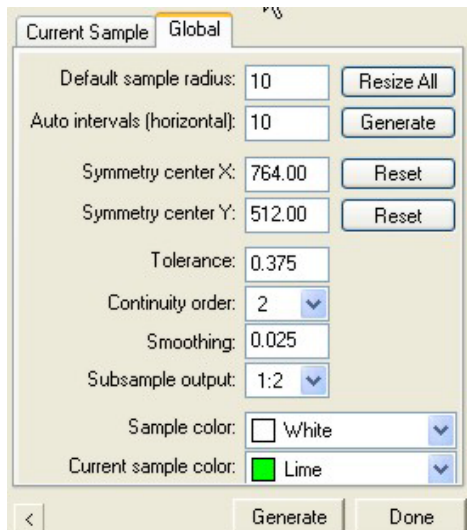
Current Sample | Global

Default sample radius: 10 Resize All

Auto intervals (horizontal): 10 Generate

Symmetry center X: 764.00 Reset

Symmetry center Y: 512.00 Reset

Tolerance: 0.375

Continuity order: 2

Smoothing: 0.025

Subsample output: 1:2

Sample color: White

Current sample color: Lime

<

Generate

Done